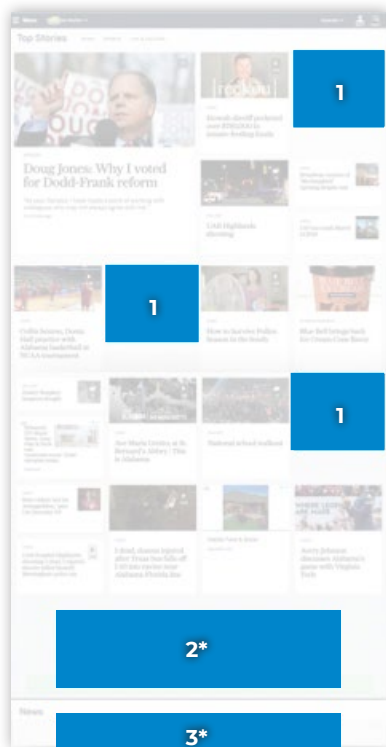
Top Stories

Doug Jones: Why I voted for Dodd-Frank reform

UAH Highlands shooting

Collin Sexton, Donta Hall practice with Alabama basketball in NCAA tournament

How to involve Police Reason in the family

Blue Bell brings back Ice Cream Cone Flavor

Joe Marie Guidry at St. Bernard's Abbey | This is Alabama

National school walkout

1 dead, dozens injured after Texas bus falls off I-10 into ravine near Alabama Florida line

Auric Johnson accepts Alabama's game with Virginia Tech

1

1

1

2*

News

3*